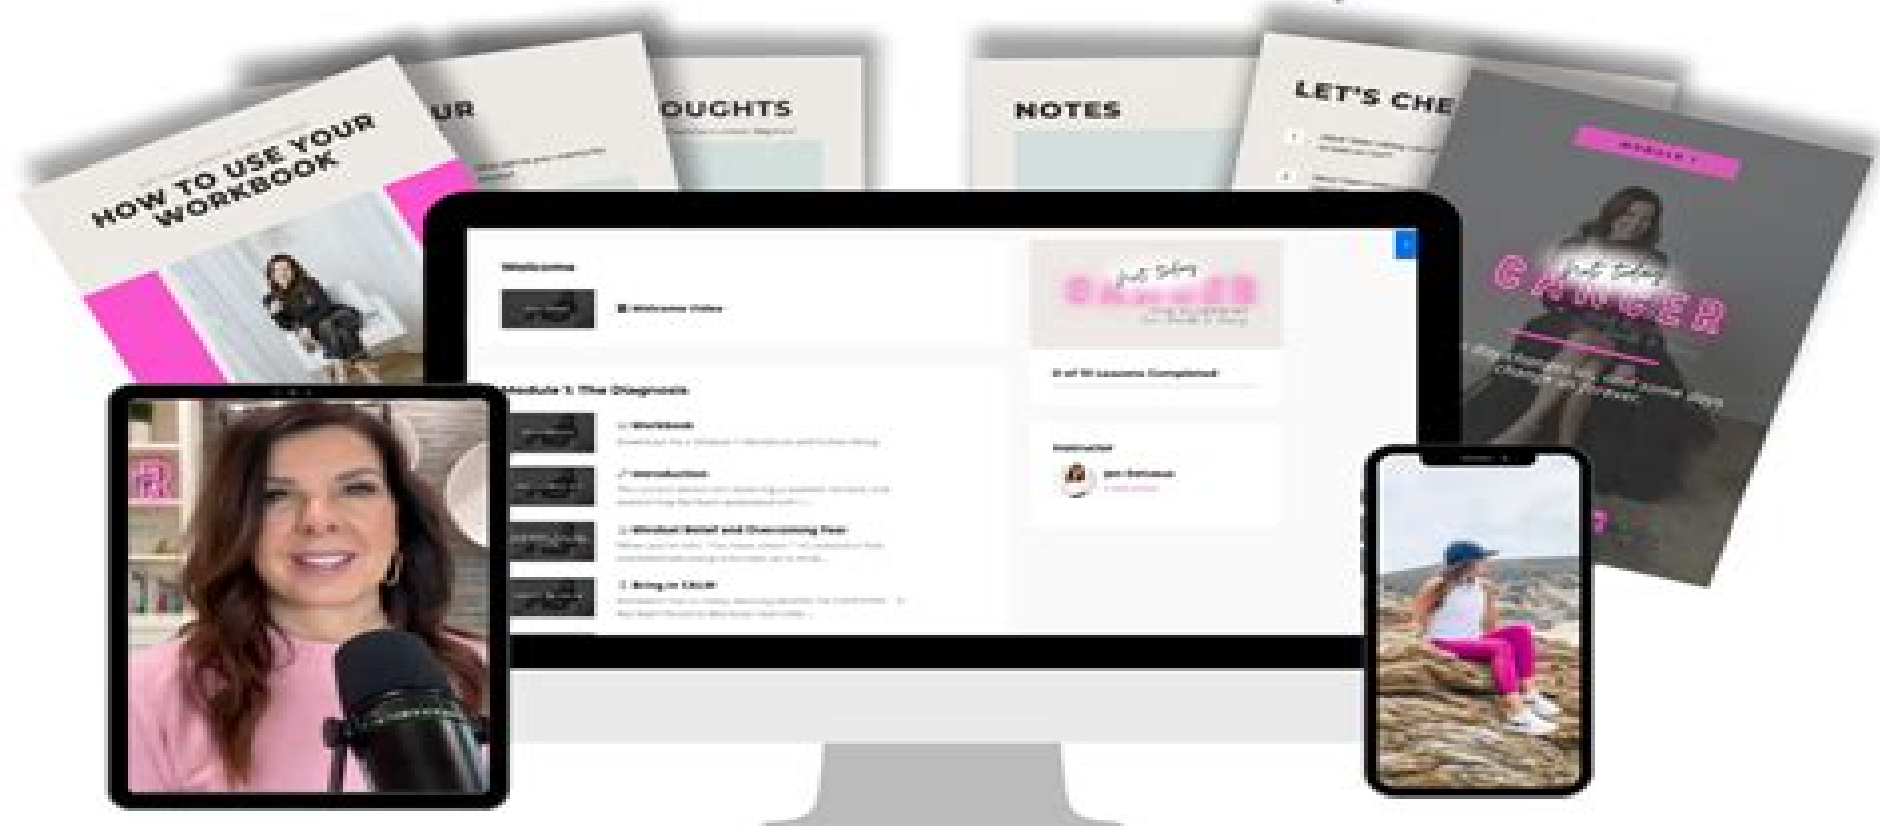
HOW TO USE YOUR WORKBOOK

UR

OUGHTS

NOTES

LET'S CHE

MODULE 1

Just Talking CANCER

Welcome

Welcome Video

Module 1: The Diagnosis

Workbook

Introduction

Mindset Belief and Overcoming Fear

Bring in CALM

Just Talking CANCER

0 of 10 Lessons Completed

Instructor

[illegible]